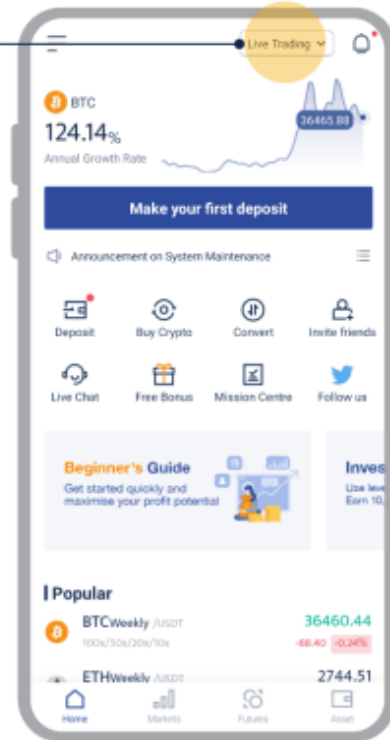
Live Trading

BTC

124.14%

Annual Growth Rate

36465.88

Make your first deposit

Announcement on System Maintenance

Deposit

Buy Crypto

Convert

Invite friends

Live Chat

Free Bonus

Mission Centre

Follow us

Beginner's Guide

Get started quickly and maximise your profit potential

Inves

Use lev

Earn 10

Popular

BTCWeekly /USDT

100x/50x/20x/10x

36460.44

-88.40 -0.24%

ETHWeekly /USDT

2744.51

Home

Markets

Futures

Asset